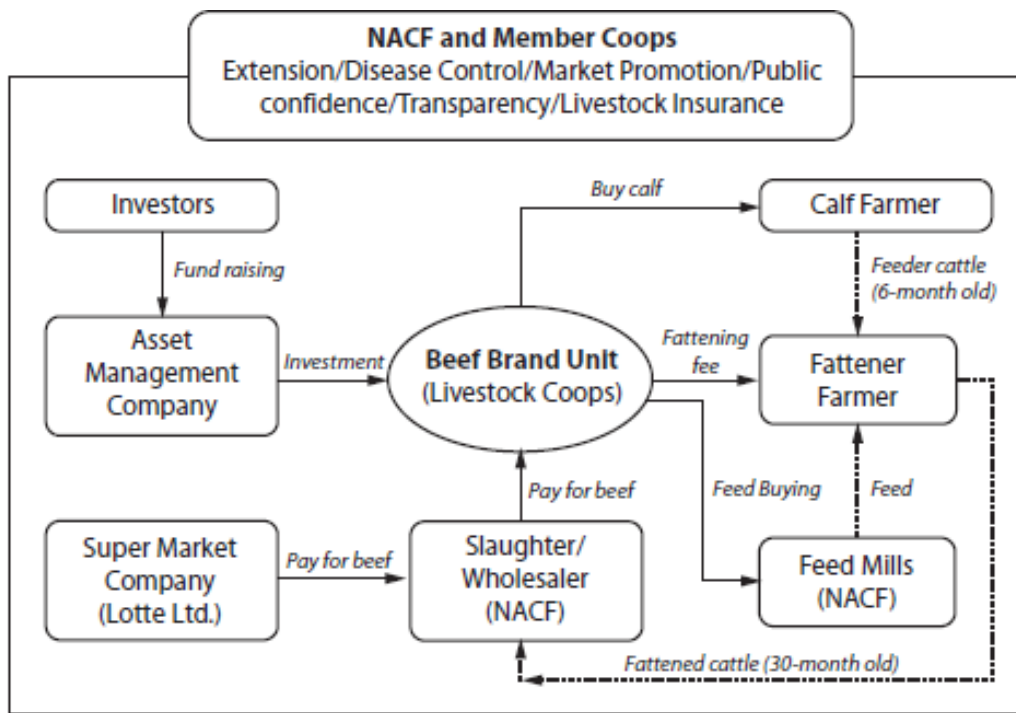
NACF and Member Coops
Extension/Disease Control/Market Promotion/Public confidence/Transparency/Livestock Insurance

Investors

Fund raising

Asset Management Company

Investment

Beef Brand Unit
(Livestock Coops)

Buy calf

Calf Farmer

Feeder cattle (6-month old)

Fattening fee

Fattener Farmer

Pay for beef

Feed Buying

Feed

Super Market Company (Lotte Ltd.)

Pay for beef

Slaughter/ Wholesaler (NACF)

Feed Mills (NACF)

Fattened cattle (30-month old)